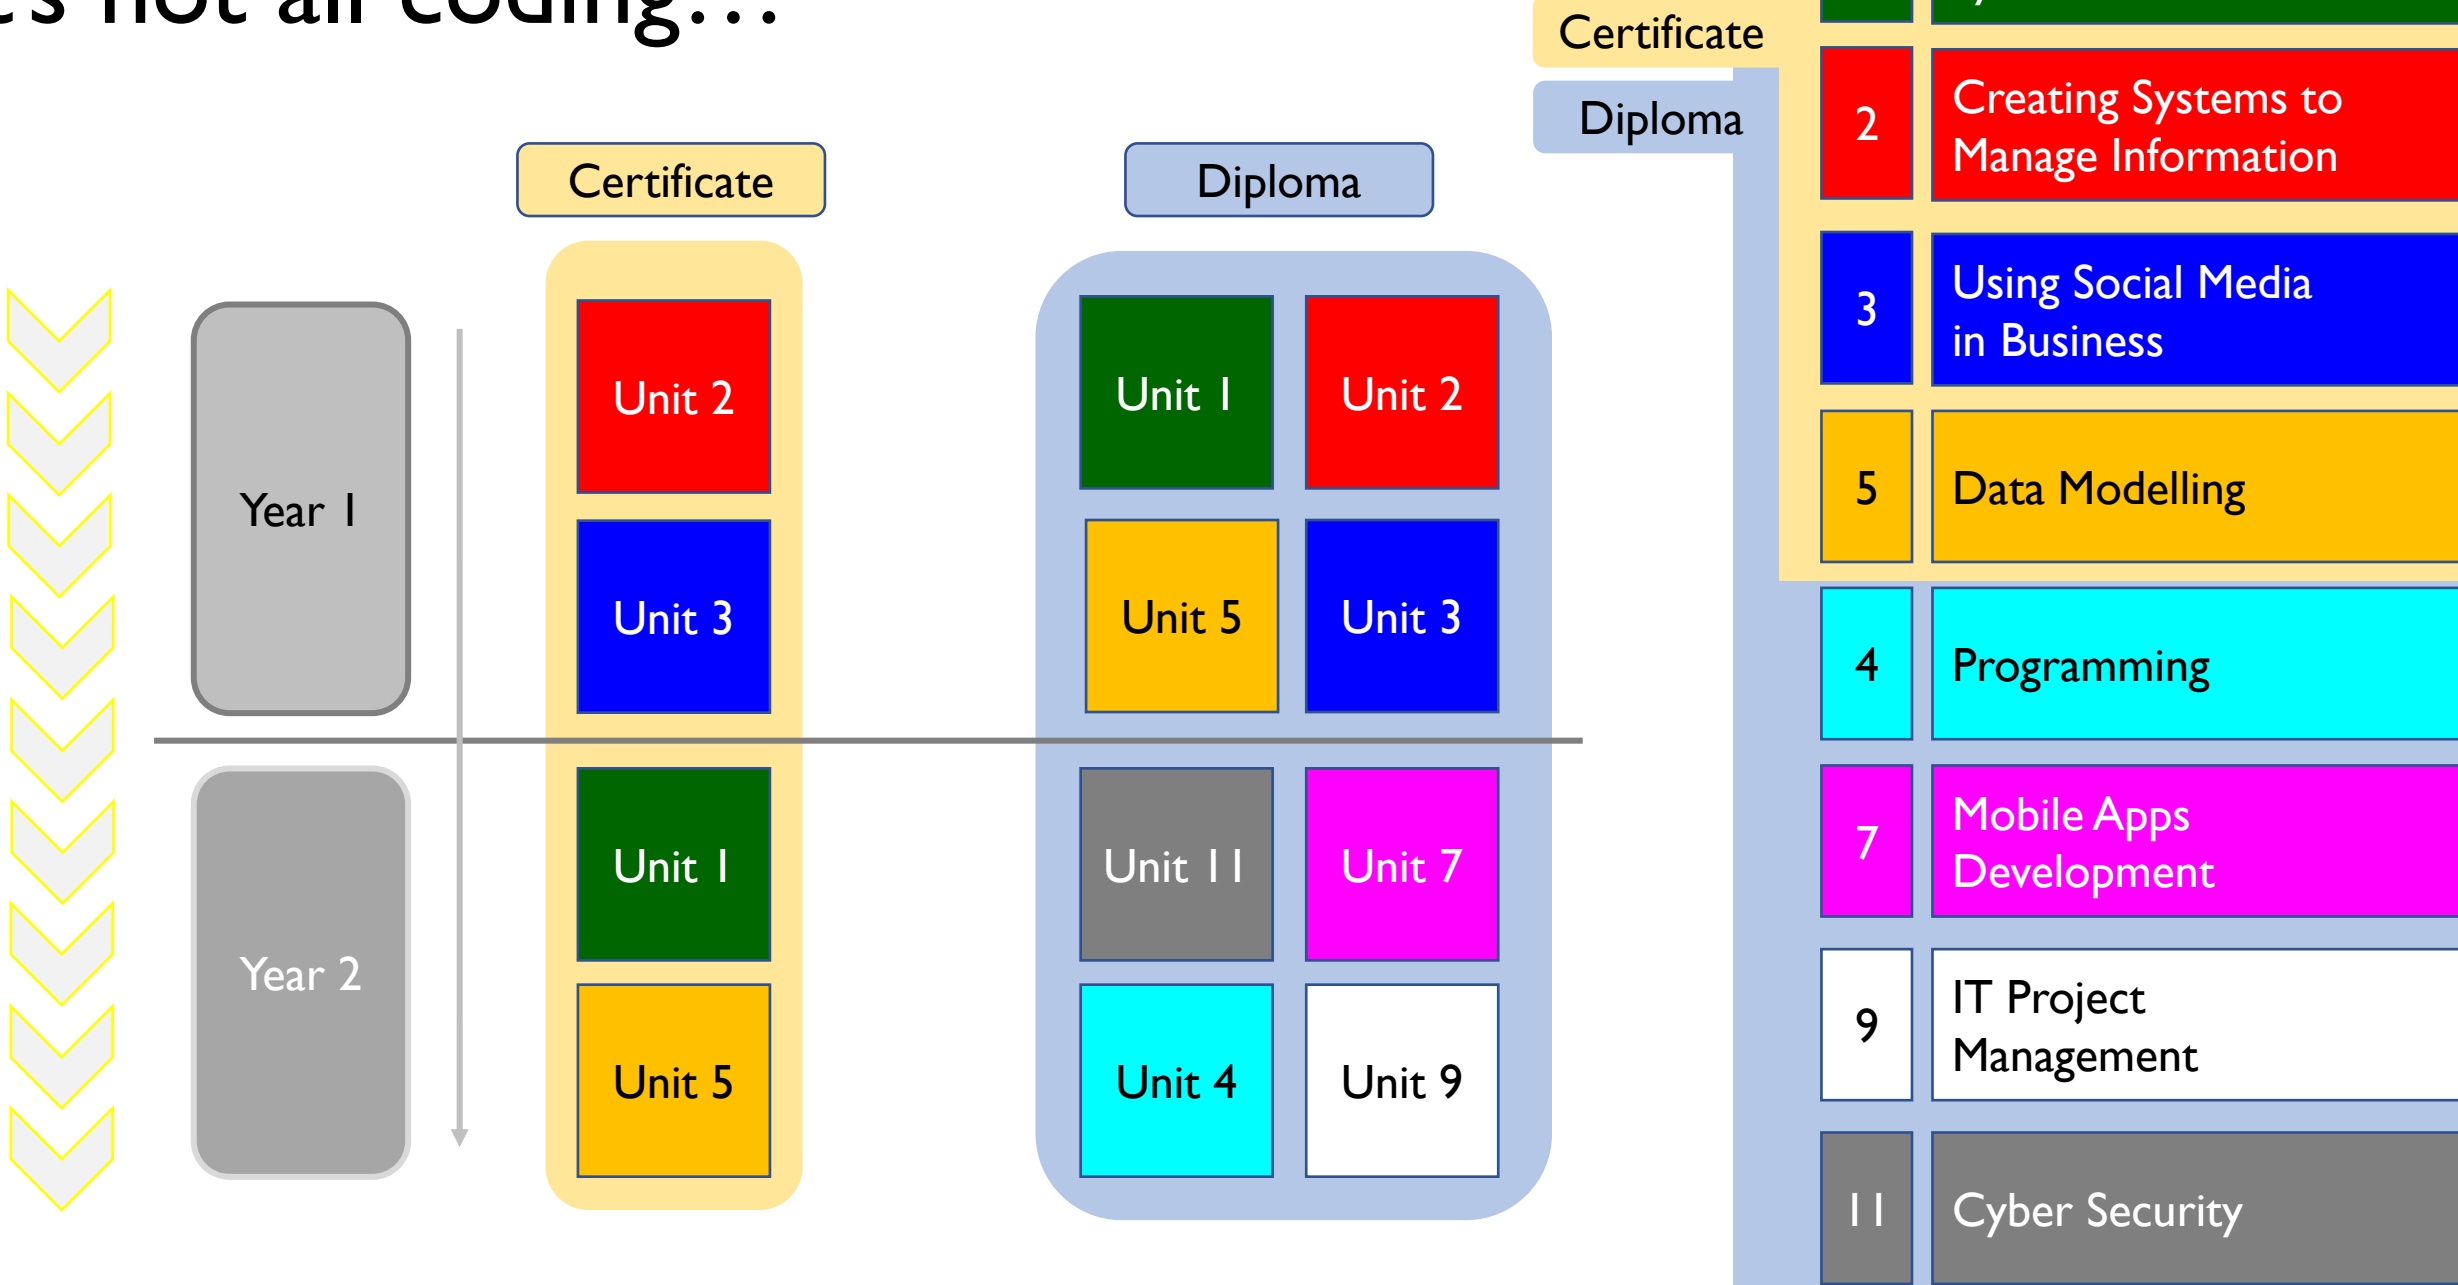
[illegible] not all coding...

Certificate

Diploma

Year 1

Year 2

Certificate

Unit 2

Unit 3

Unit 1

Unit 5

Diploma

Unit 1

Unit 2

Unit 5

Unit 3

Unit 11

Unit 7

Unit 4

Unit 9

| | |
|---|---|
| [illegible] | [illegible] |
| 2 | Creating Systems to Manage Information |
| 3 | Using Social Media in Business |
| 5 | Data Modelling |
| 4 | Programming |
| 7 | Mobile Apps Development |
| 9 | IT Project Management |
| 11 | Cyber Security |